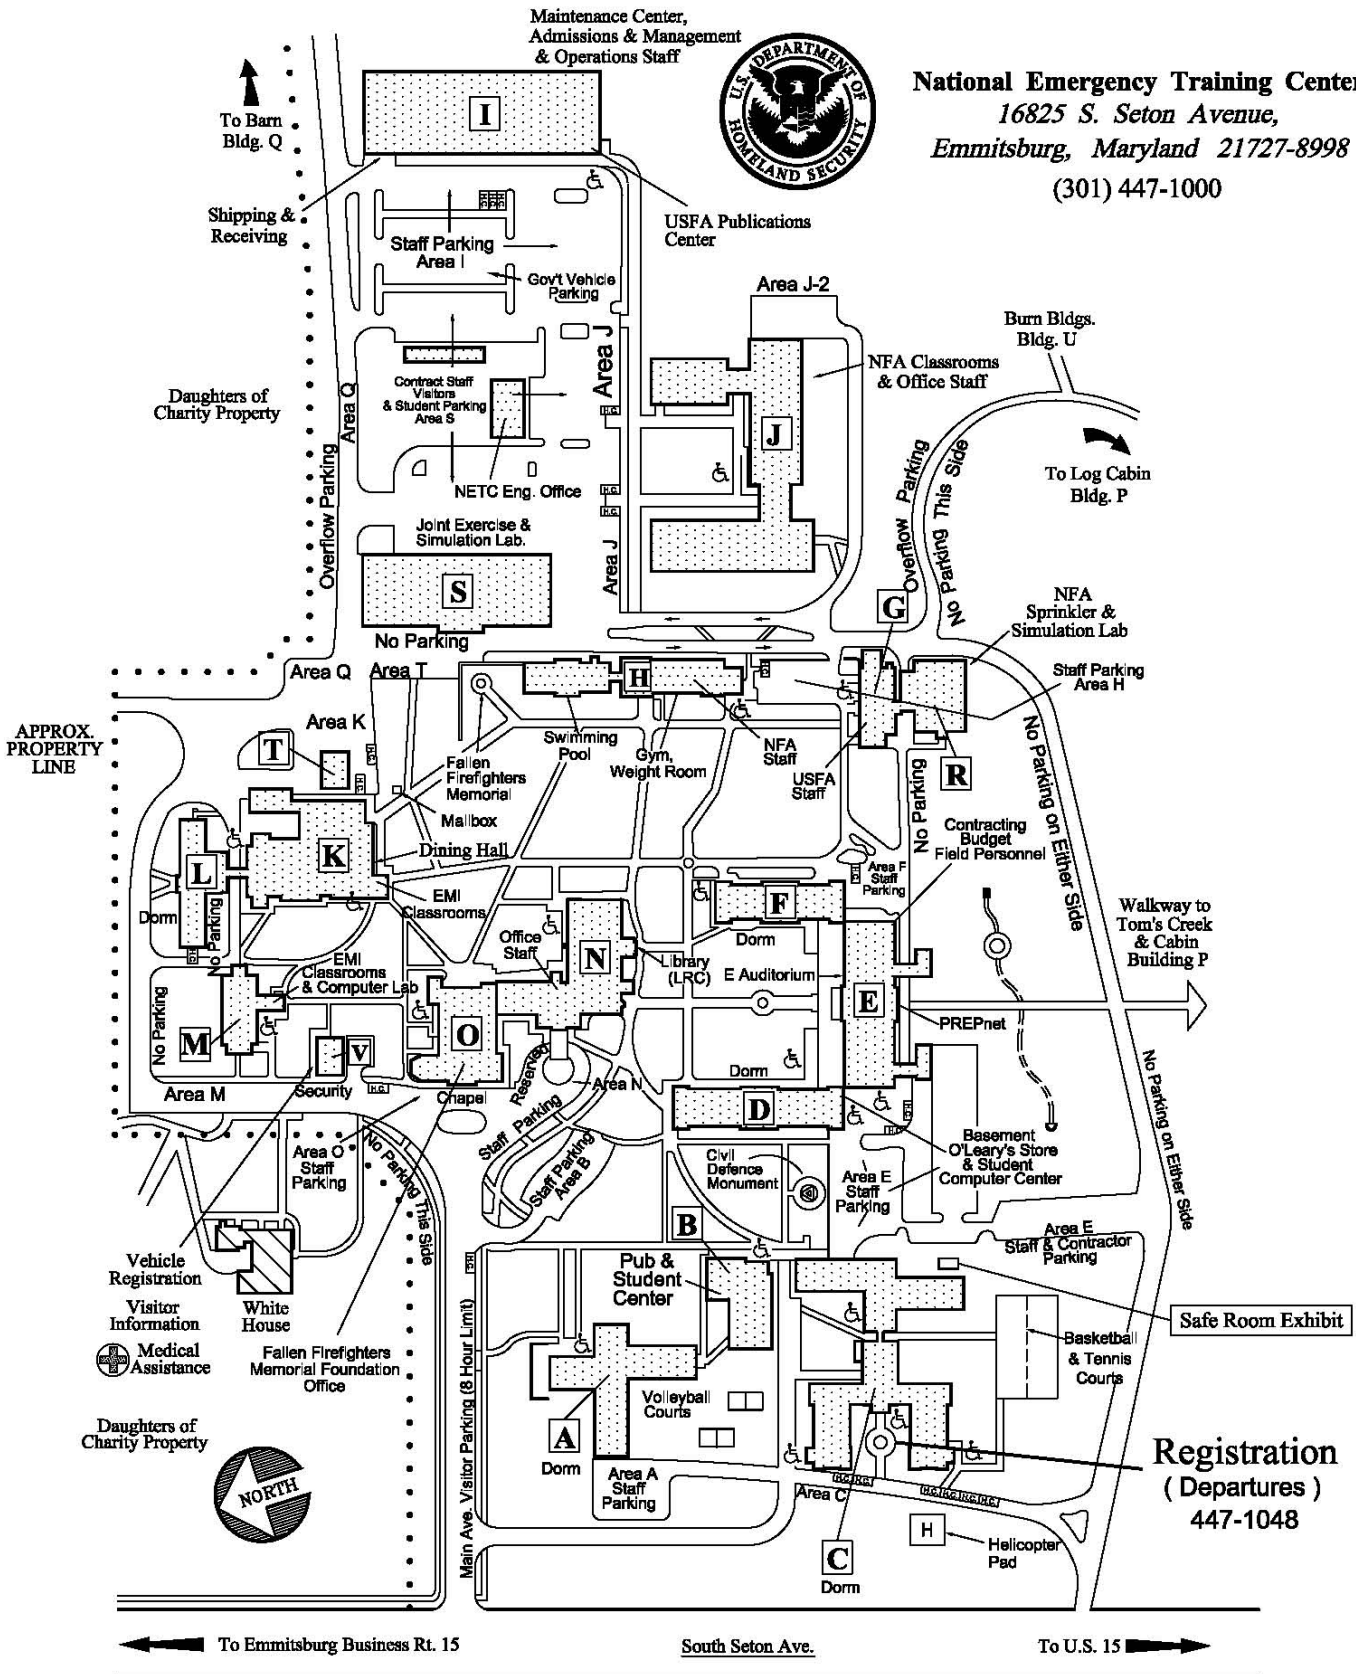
Maintenance Center, Admissions & Management & Operations Staff

U.S. DEPARTMENT OF HOMELAND SECURITY

National Emergency Training Center
16825 S. Seton Avenue,
Emmitsburg, Maryland 21727-8998
(301) 447-1000

To Barn Bldg. Q

I

Shipping & Receiving

Staff Parking Area I

Gov't Vehicle Parking

USFA Publications Center

Area J-2

Burn Bldgs. Bldg. U

Daughters of Charity Property

Contract Staff Visitors & Student Parking Area S

Area Q

Area J

NFA Classrooms & Office Staff

J

To Log Cabin Bldg. P

NETC Eng. Office

Overflow Parking

Joint Exercise & Simulation Lab.

S

No Parking

Area J

Overflow Parking

No Parking This Side

G

NFA Sprinkler & Simulation Lab

Area Q

Area T

H

Staff Parking Area H

APPROX. PROPERTY LINE

Area K

T

Swimming Pool

Gym, Weight Room

NFA Staff

USFA Staff

R

Fallen Firefighters Memorial

Mailbox

No Parking

No Parking on Either Side

K

Dining Hall

Contracting Budget Field Personnel

Area F Staff Parking

L

EMI Classrooms

F

Walkway to Tom's Creek & Cabin Building P

Dorm

Parking

Office Staff

N

Library (LRC)

Dorm

E Auditorium

EMI Classrooms & Computer Lab

E

No Parking

O

PREPnet

M

V

Reserved

Area N

Dorm

Area M

Security

Chapel

D

No Parking on Either Side

Staff Parking

Area O Staff Parking

No Parking This Side

Staff Parking Area B

Civil Defence Monument

Area E Staff Parking

Basement O'Leary's Store & Student Computer Center

B

Area E Staff & Contractor Parking

Vehicle Registration

Pub & Student Center

Visitor Information

White House

Safe Room Exhibit

Medical Assistance

Fallen Firefighters Memorial Foundation Office

Basketball & Tennis Courts

Volleyball Courts

Daughters of Charity Property

A

Registration ( Departures ) 447-1048

Main Ave. Visitor Parking (8 Hour Limit)

Dorm

Area A Staff Parking

Area C

NORTH

H

Helicopter Pad

C

Dorm

To Emmitsburg Business Rt. 15

South Seton Ave.

To U.S. 15